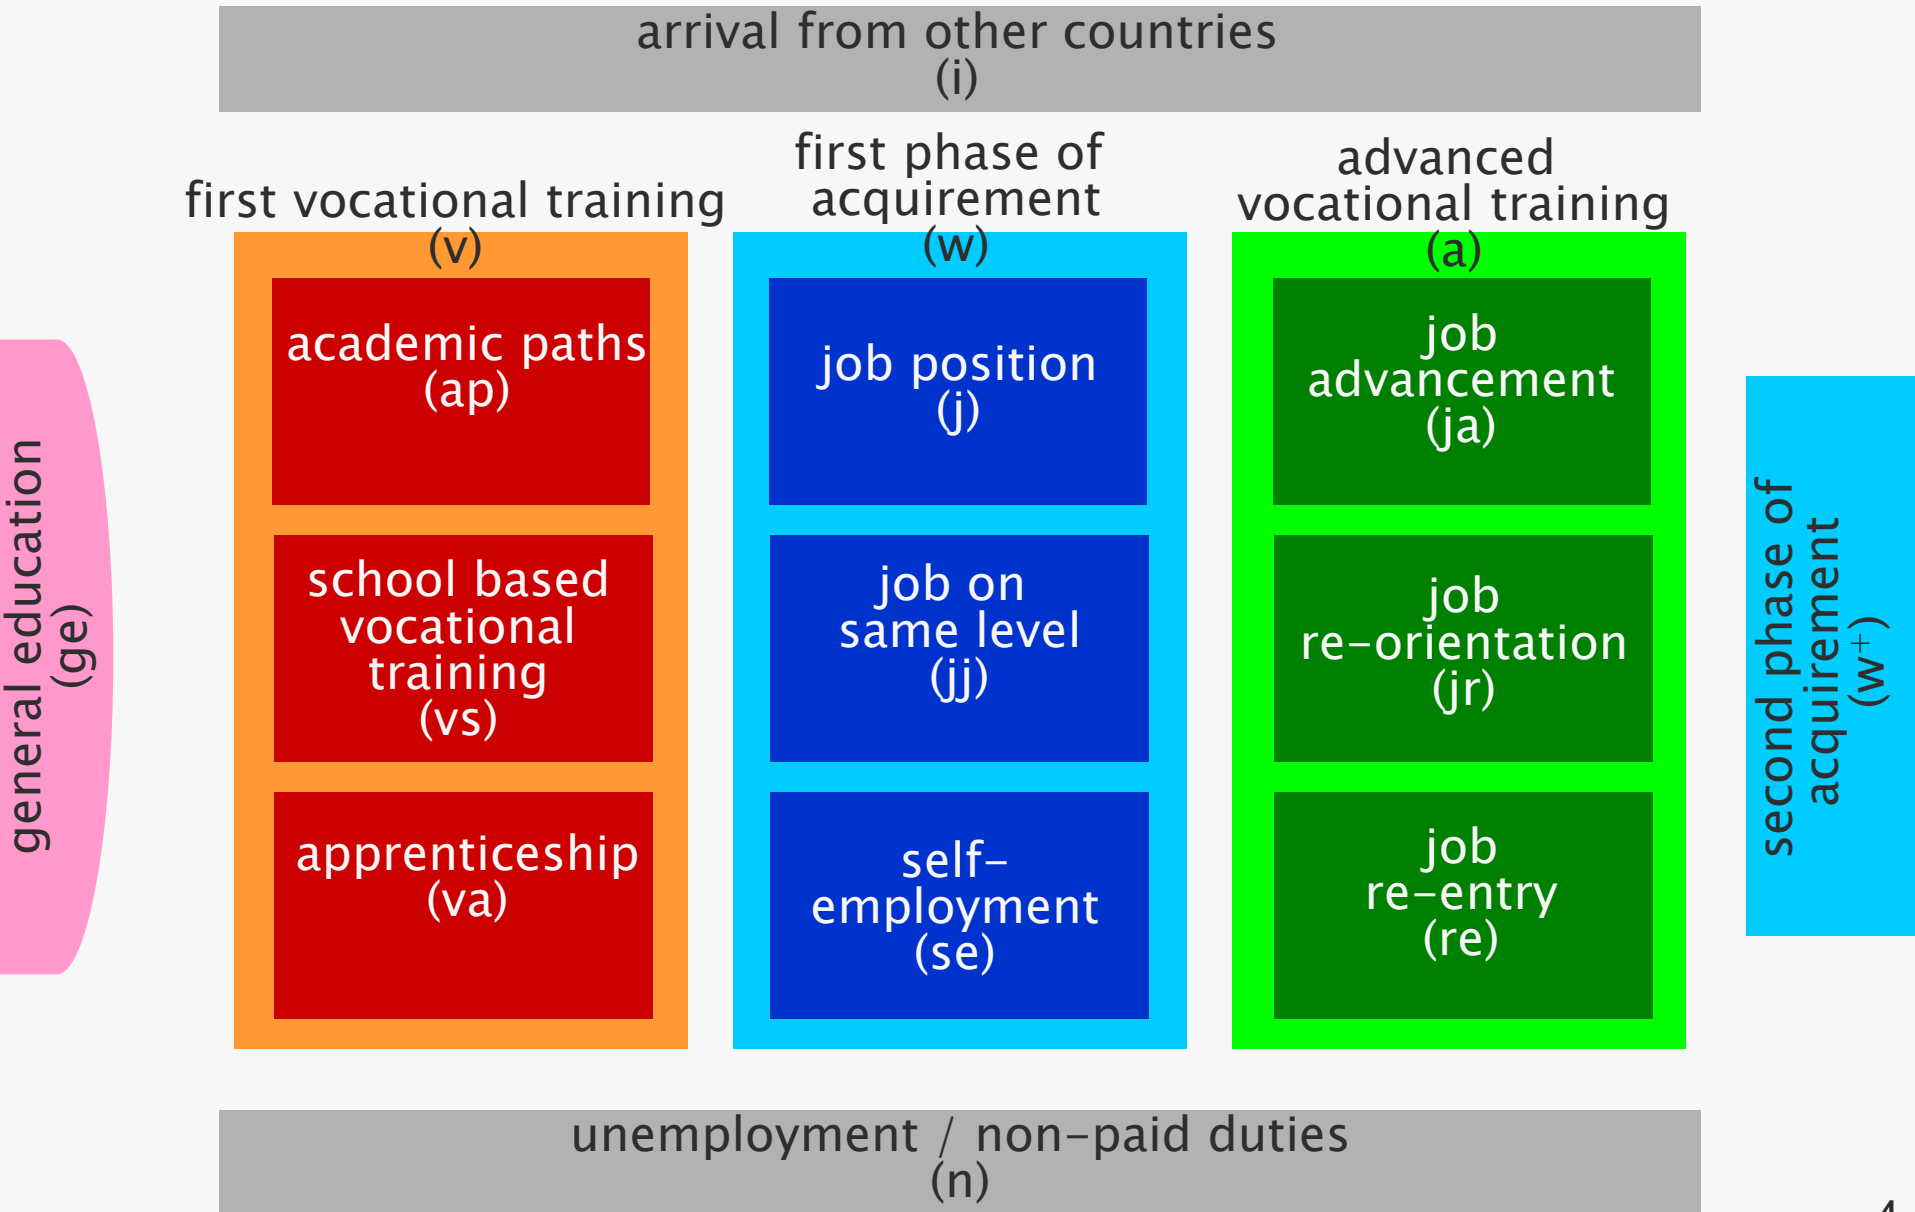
arrival from other countries
(i)

general education
(ge)

first vocational training
(v)

academic paths
(ap)

school based vocational training
(vs)

apprenticeship
(va)

first phase of acquirement
(w)

job position
(j)

job on same level
(jj)

self–employment
(se)

advanced vocational training
(a)

job advancement
(ja)

job re–orientation
(jr)

job re–entry
(re)

second phase of acquirement
($w^+$)

unemployment / non–paid duties
(n)

4